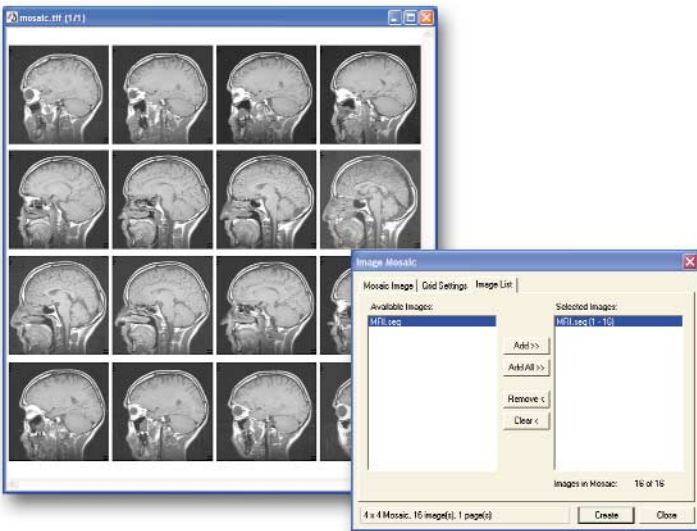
mosaic.tif (1/1)

Image Mosaic

Mosaic Image | Grid Settings | Image List

Available Images:

MRI.seq

Add >>

Add All >>

Remove <

Clear <

Selected Images:

MRI.seq (1 - 16)

Images in Mosaic: 16 of 16

4 x 4 Mosaic, 16 image(s), 1 page(s)

Create

Close